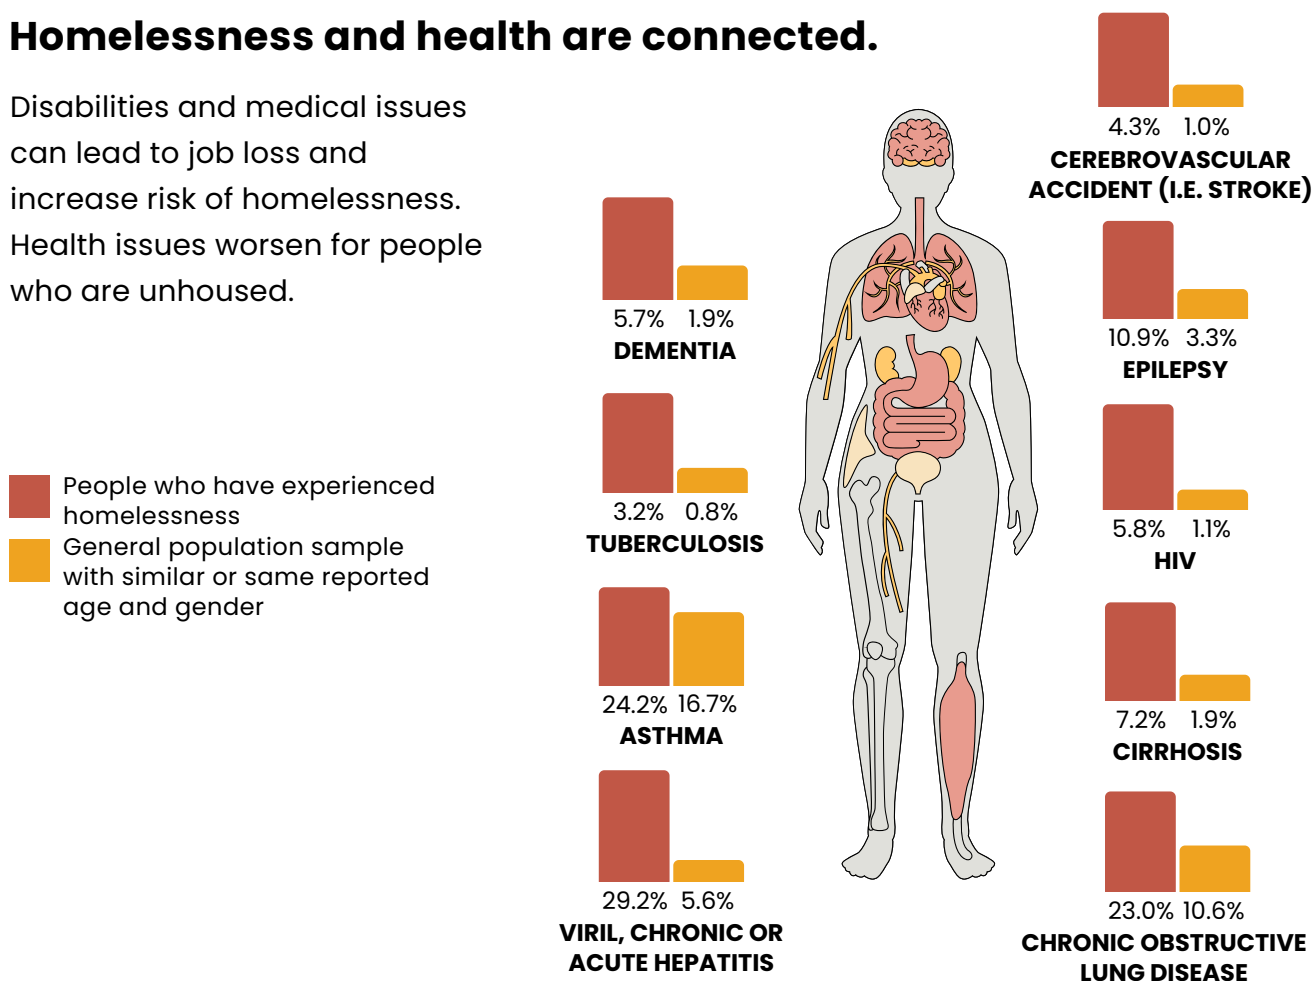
Homelessness and health are connected.

Disabilities and medical issues can lead to job loss and increase risk of homelessness. Health issues worsen for people who are unhoused.

People who have experienced homelessness
General population sample with similar or same reported age and gender

5.7% 1.9%
DEMENTIA

3.2% 0.8%
TUBERCULOSIS

24.2% 16.7%
ASTHMA

29.2% 5.6%
VIRIL, CHRONIC OR ACUTE HEPATITIS

4.3% 1.0%
CEREBROVASCULAR ACCIDENT (I.E. STROKE)

10.9% 3.3%
EPILEPSY

5.8% 1.1%
HIV

7.2% 1.9%
CIRRHOSIS

23.0% 10.6%
CHRONIC OBSTRUCTIVE LUNG DISEASE